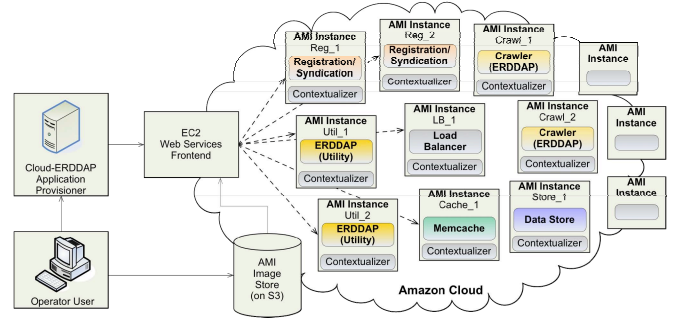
Cloud-ERDDAP Application Provisioner

Operator User

EC2 Web Services Frontend

AMI Image Store (on S3)

AMI Instance
Reg_1
Registration/ Syndication
Contextualizer

AMI Instance
Reg_2
Registration/ Syndication
Contextualizer

AMI Instance
Crawl_1
Crawler (ERDDAP)
Contextualizer

AMI Instance

AMI Instance
Util_1
ERDDAP (Utility)
Contextualizer

AMI Instance
LB_1
Load Balancer
Contextualizer

AMI Instance
Crawl_2
Crawler (ERDDAP)
Contextualizer

AMI Instance

AMI Instance
Util_2
ERDDAP (Utility)
Contextualizer

AMI Instance
Cache_1
Memcache
Contextualizer

AMI Instance
Store_1
Data Store
Contextualizer

AMI Instance

Amazon Cloud